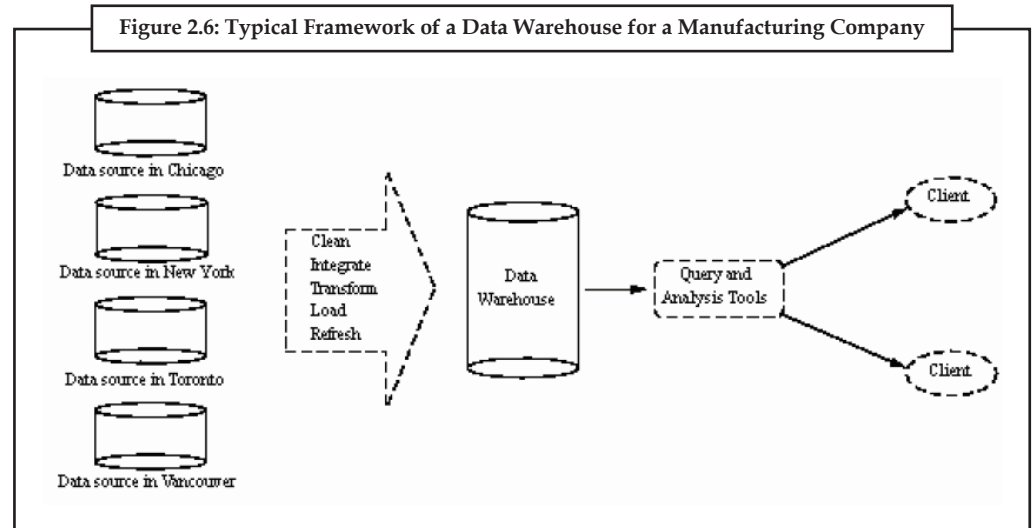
Figure 2.6: Typical Framework of a Data Warehouse for a Manufacturing Company

Data source in Chicago

Data source in New York

Data source in Toronto

Data source in Vancouver

Clean
Integrate
Transform
Load
Refresh

Data Warehouse

Query and Analysis Tools

Client

Client